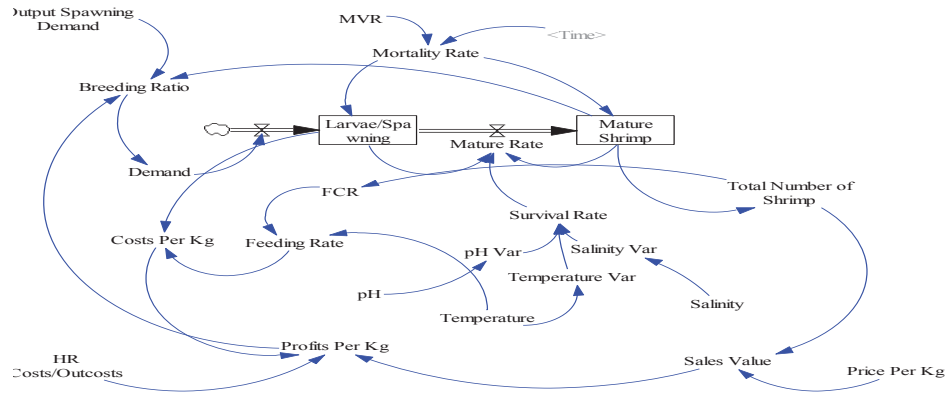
Output Spawning Demand

MVR

<Time>

Mortality Rate

Breeding Ratio

Larvae/Spawning

Mature Shrimp

Mature Rate

Demand

FCR

Total Number of Shrimp

Survival Rate

Costs Per Kg

Feeding Rate

Salinity Var

pH Var

Temperature Var

pH

Salinity

Temperature

Profits Per Kg

HR Costs/Outcosts

Sales Value

Price Per Kg